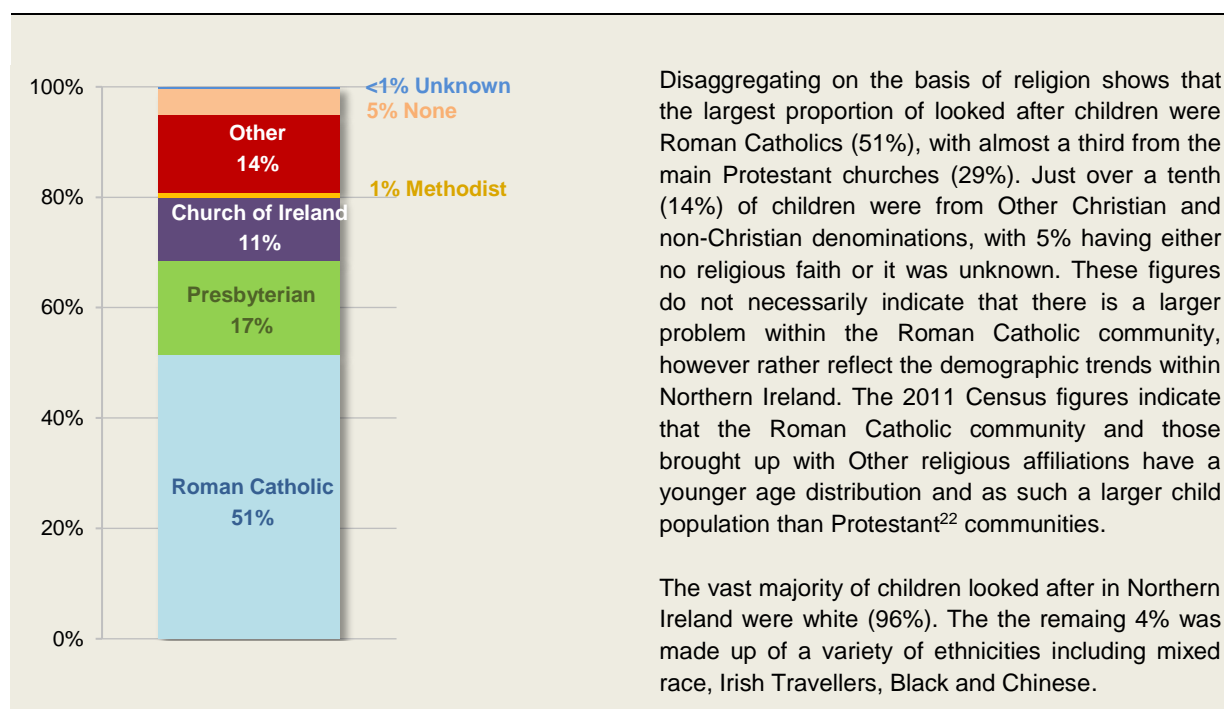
100%
80%
60%
40%
20%
0%

<1% Unknown
5% None
Other
14%
1% Methodist
Church of Ireland
11%
Presbyterian
17%
Roman Catholic
51%

Disaggregating on the basis of religion shows that the largest proportion of looked after children were Roman Catholics (51%), with almost a third from the main Protestant churches (29%). Just over a tenth (14%) of children were from Other Christian and non-Christian denominations, with 5% having either no religious faith or it was unknown. These figures do not necessarily indicate that there is a larger problem within the Roman Catholic community, however rather reflect the demographic trends within Northern Ireland. The 2011 Census figures indicate that the Roman Catholic community and those brought up with Other religious affiliations have a younger age distribution and as such a larger child population than Protestant$^{22}$ communities.

The vast majority of children looked after in Northern Ireland were white (96%). The the remaing 4% was made up of a variety of ethnicities including mixed race, Irish Travellers, Black and Chinese.